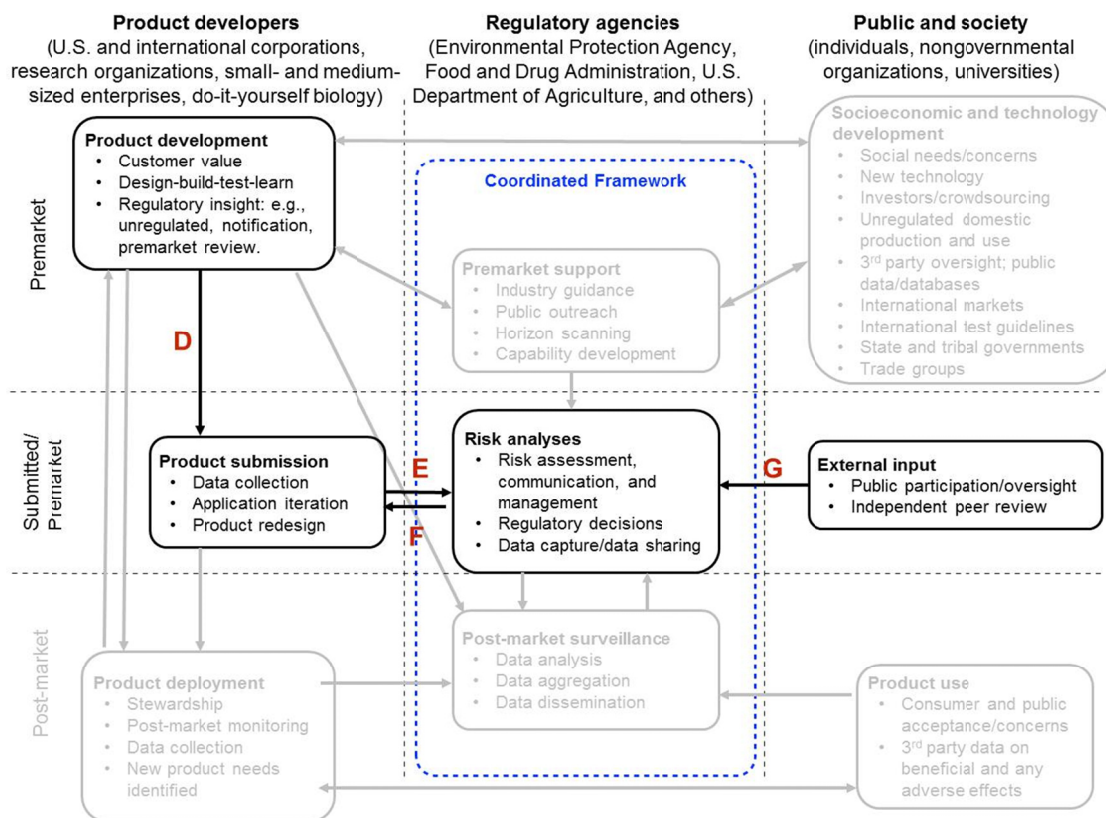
**Product developers**
(U.S. and international corporations, research organizations, small- and medium-sized enterprises, do-it-yourself biology)

**Regulatory agencies**
(Environmental Protection Agency, Food and Drug Administration, U.S. Department of Agriculture, and others)

**Public and society**
(individuals, nongovernmental organizations, universities)

Premarket

**Product development**
- Customer value
- Design-build-test-learn
- Regulatory insight: e.g., unregulated, notification, premarket review.

Coordinated Framework

Premarket support
- Industry guidance
- Public outreach
- Horizon scanning
- Capability development

Socioeconomic and technology development
- Social needs/concerns
- New technology
- Investors/crowdsourcing
- Unregulated domestic production and use
- 3rd party oversight; public data/databases
- International markets
- International test guidelines
- State and tribal governments
- Trade groups

D

Submitted/ Premarket

**Product submission**
- Data collection
- Application iteration
- Product redesign

E

F

**Risk analyses**
- Risk assessment, communication, and management
- Regulatory decisions
- Data capture/data sharing

G

**External input**
- Public participation/oversight
- Independent peer review

Post-market

Product deployment
- Stewardship
- Post-market monitoring
- Data collection
- New product needs identified

Post-market surveillance
- Data analysis
- Data aggregation
- Data dissemination

Product use
- Consumer and public acceptance/concerns
- 3rd party data on beneficial and any adverse effects